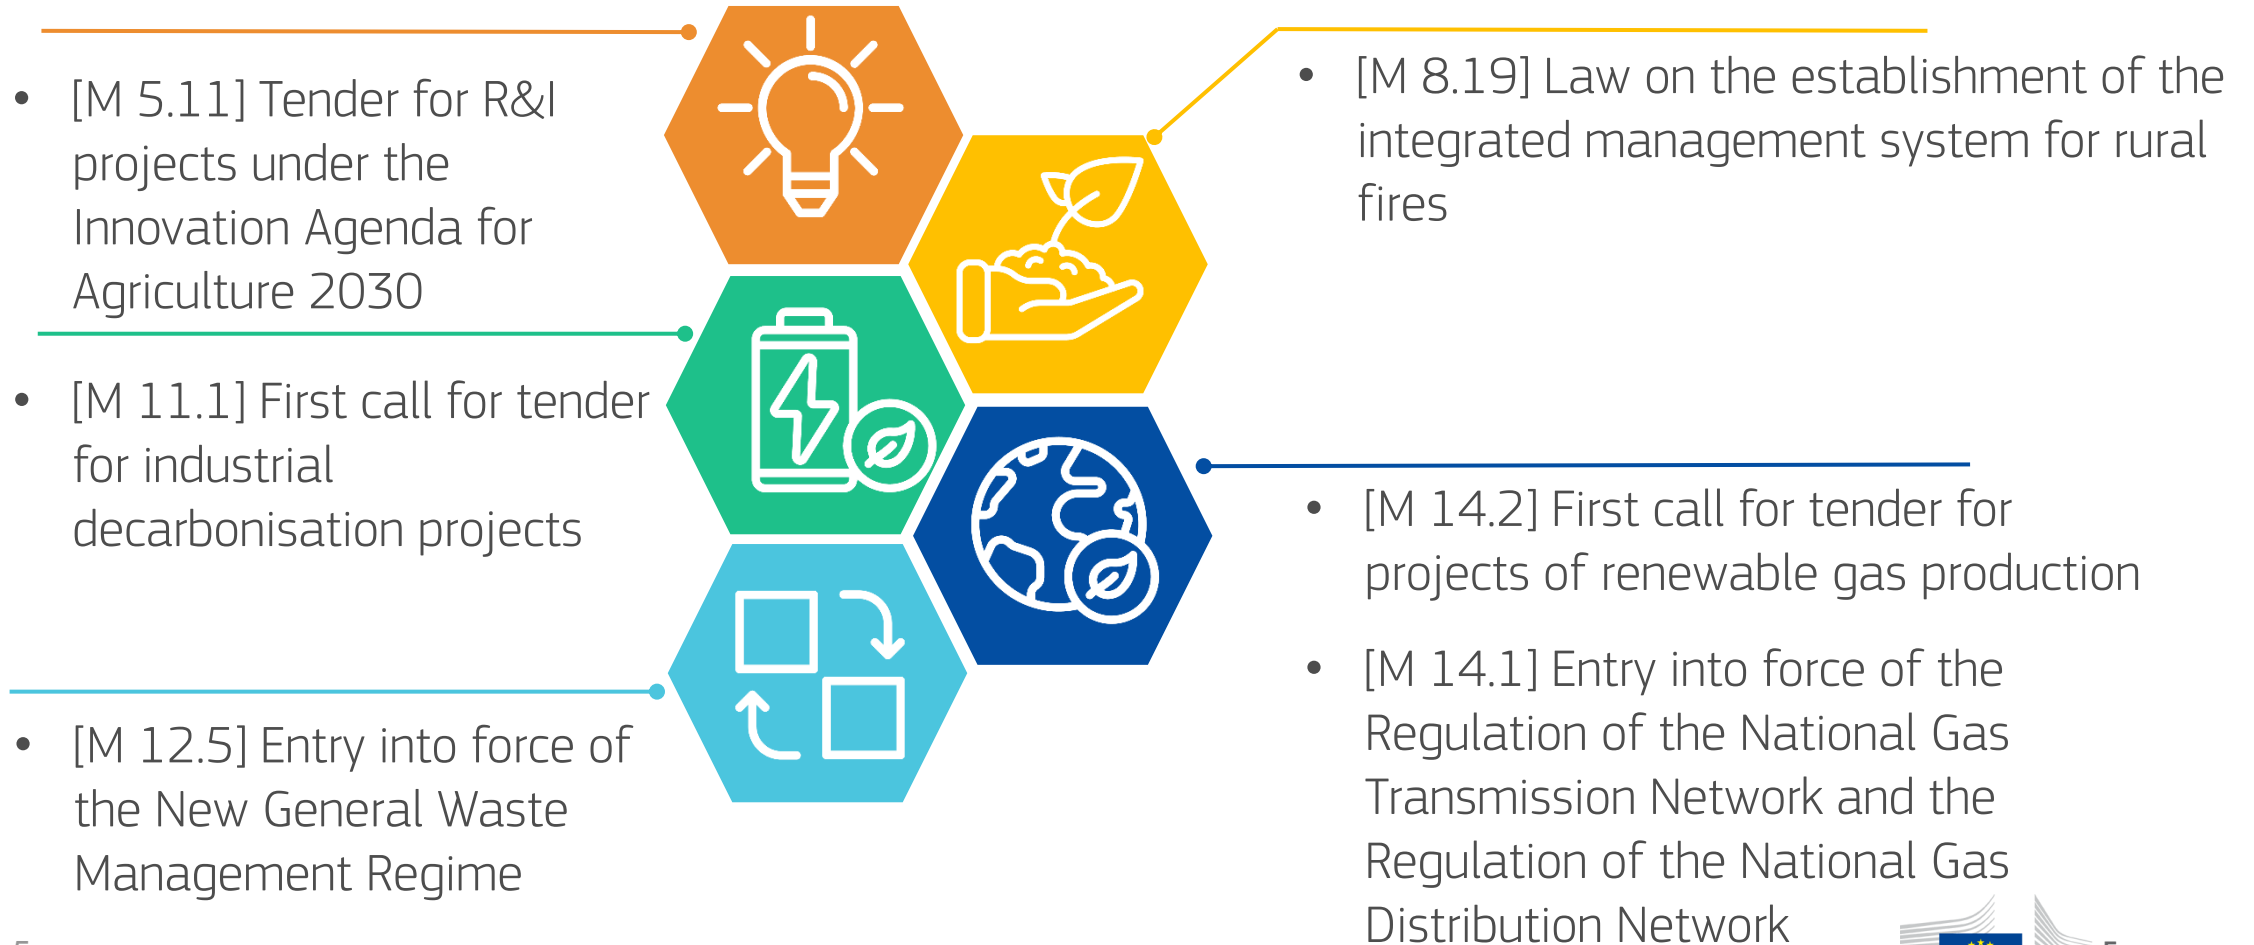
• [M 5.11] Tender for R&I projects under the Innovation Agenda for Agriculture 2030

• [M 8.19] Law on the establishment of the integrated management system for rural fires

• [M 11.1] First call for tender for industrial decarbonisation projects

• [M 14.2] First call for tender for projects of renewable gas production

• [M 12.5] Entry into force of the New General Waste Management Regime

• [M 14.1] Entry into force of the Regulation of the National Gas Transmission Network and the Regulation of the National Gas Distribution Network